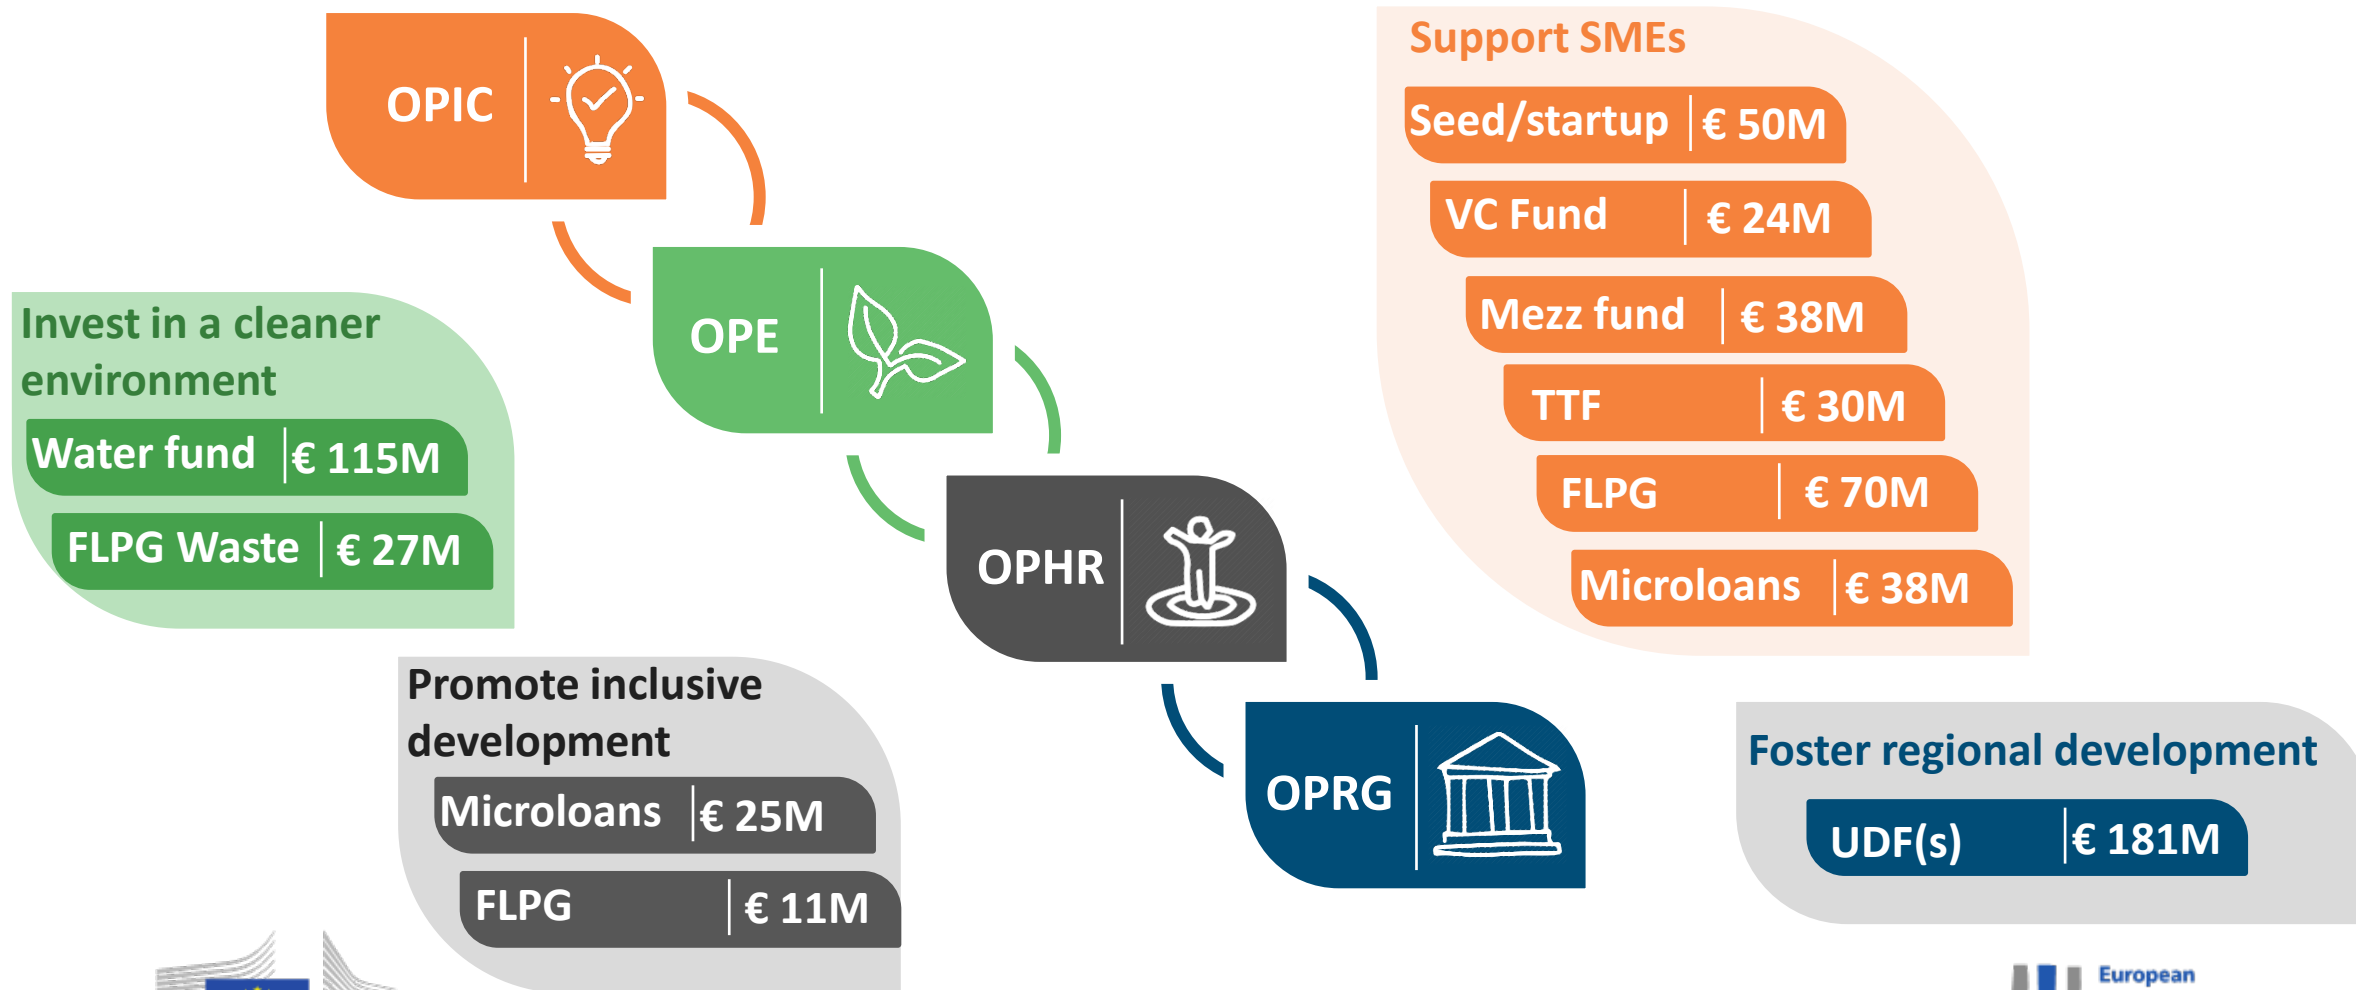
OPIC

Support SMEs

| Seed/startup | € 50M |
|---|---|
| VC Fund | € 24M |
| Mezz fund | € 38M |
| TTF | € 30M |
| FLPG | € 70M |
| Microloans | € 38M |

OPE

Invest in a cleaner environment

| Water fund | € 115M |
|---|---|
| FLPG Waste | € 27M |

OPHR

Promote inclusive development

| Microloans | € 25M |
|---|---|
| FLPG | € 11M |

OPRG

Foster regional development

| UDF(s) | € 181M |
|---|---|

European